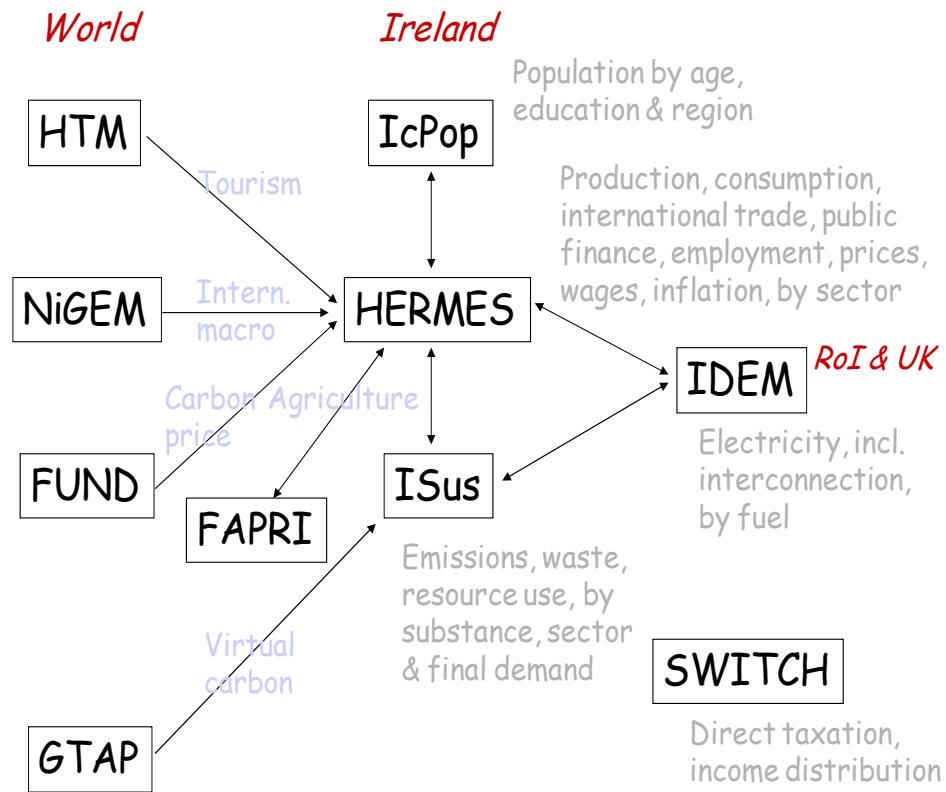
World

Ireland

Population by age, education & region

HTM

IcPop

Tourism

Production, consumption, international trade, public finance, employment, prices, wages, inflation, by sector

NiGEM

Intern. macro

HERMES

IDEM

RoI & UK

Carbon price

Agriculture

Electricity, incl. interconnection, by fuel

FUND

ISus

FAPRI

Emissions, waste, resource use, by substance, sector & final demand

Virtual carbon

SWITCH

GTAP

Direct taxation, income distribution